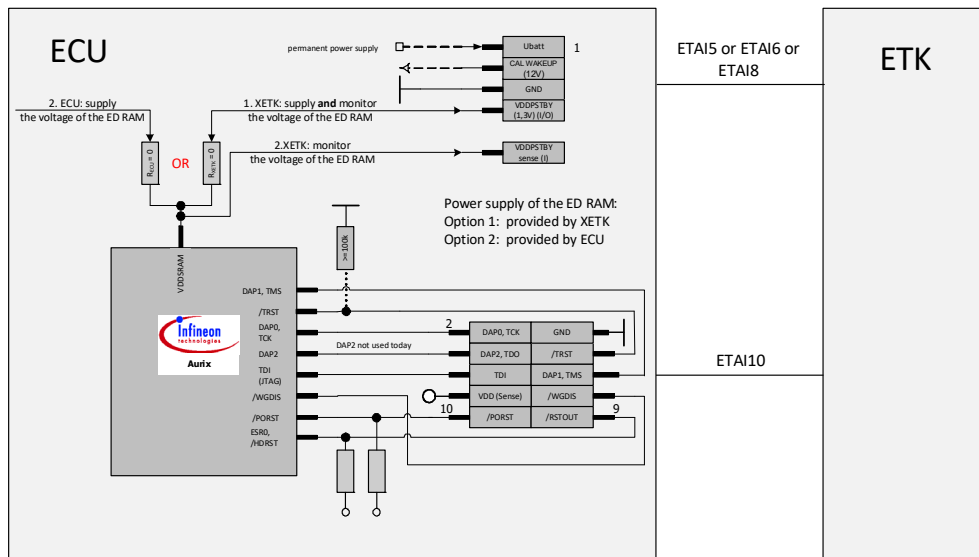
ECU

ETAI5 or ETAI6 or ETAI8

ETK

permanent power supply

Ubatt

1

CAL WAKEUP (12V)

GND

VDDPSTBY (1,3V) (I/O)

2. ECU: supply the voltage of the ED RAM

1. XETK: supply **and** monitor the voltage of the ED RAM

2.XETK: monitor the voltage of the ED RAM

VDDPSTBY sense (I)

$R_{ECU} = 0$

OR

$R_{XETK} = 0$

Power supply of the ED RAM:
Option 1: provided by XETK
Option 2: provided by ECU

>= 100k

VDDSRAM

DAP1, TMS

/TRST

DAP0, TCK

DAP2

TDI (JTAG)

/WGDIS

/PORST

ESR0, /HDRST

Infineon technologies

Aurix

2

DAP0, TCK

GND

DAP2 not used today

DAP2, TDO

/TRST

TDI

DAP1, TMS

VDD (Sense)

/WGDIS

10

/PORST

/RSTOUT

9

ETAI10